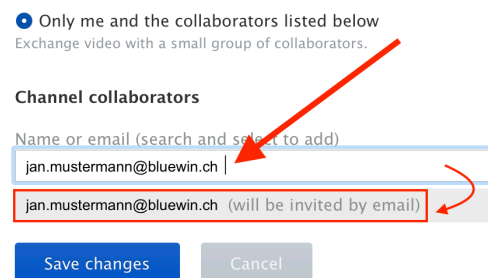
Only me and the collaborators listed below
Exchange video with a small group of collaborators.

Channel collaborators

Name or email (search and select to add)

jan.mustermann@bluewin.ch

jan.mustermann@bluewin.ch (will be invited by email)

Save changes

Cancel